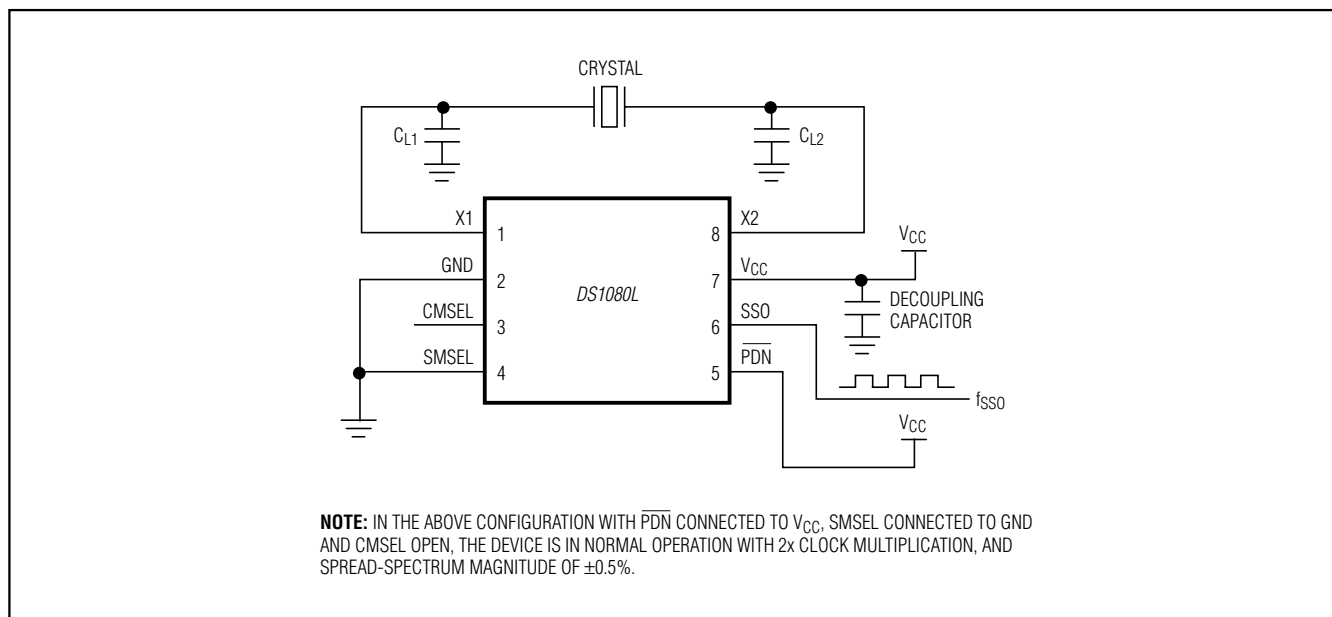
CRYSTAL

$C_{L1}$

$C_{L2}$

X1 1

GND 2

CMSEL 3

SMSEL 4

DS1080L

8 X2

7 $V_{CC}$

6 SSO

5 $\overline{PDN}$

$V_{CC}$

DECOUPLING CAPACITOR

$f_{SSO}$

$V_{CC}$

**NOTE:** IN THE ABOVE CONFIGURATION WITH $\overline{PDN}$ CONNECTED TO $V_{CC}$, SMSEL CONNECTED TO GND AND CMSEL OPEN, THE DEVICE IS IN NORMAL OPERATION WITH 2x CLOCK MULTIPLICATION, AND SPREAD-SPECTRUM MAGNITUDE OF ±0.5%.